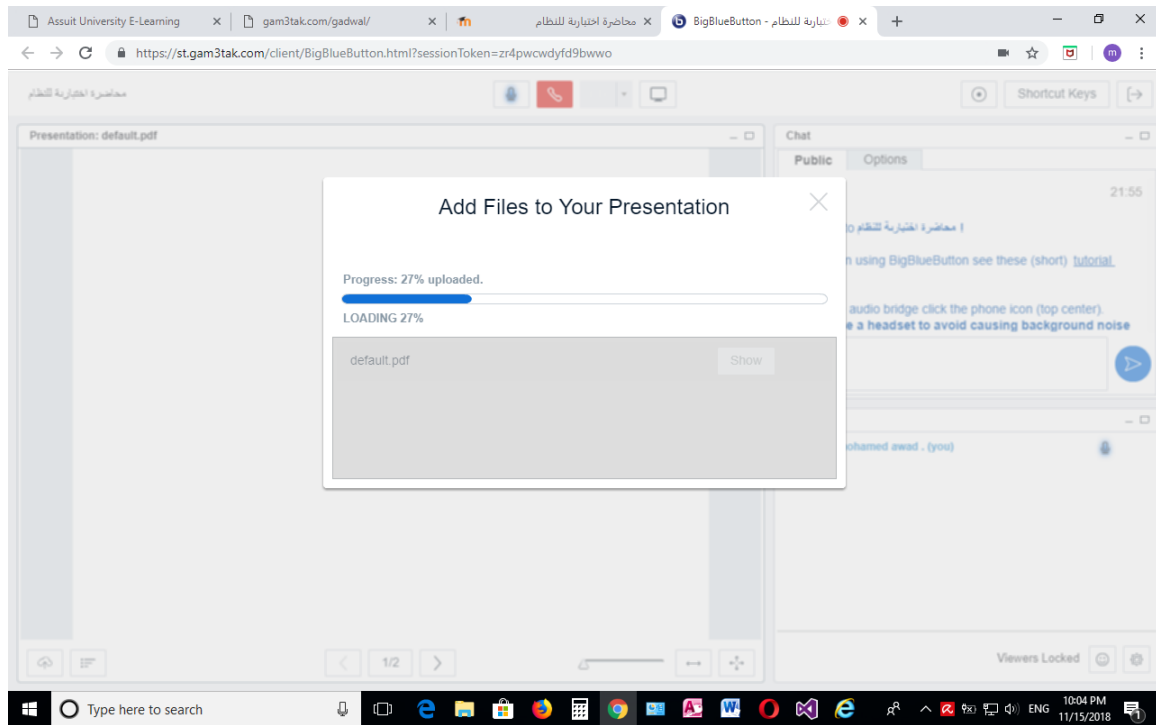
Assuit University E-Learning
gam3tak.com/gadwal/
محاضرة اختيارية للنظام
BigBlueButton - اختيارية للنظام
https://st.gam3tak.com/client/BigBlueButton.html?sessionToken=zr4pwcwdyfd9bwwo

محاضرة اختيارية للنظام
Shortcut Keys

Presentation: default.pdf

Chat
Public
Options
21:55
! محاضرة اختيارية للنظام
n using BigBlueButton see these (short) tutorial
audio bridge click the phone icon (top center).
e a headset to avoid causing background noise

ohamed awad . (you)

Add Files to Your Presentation

Progress: 27% uploaded.

LOADING 27%

default.pdf
Show

1/2

Viewers Locked

Type here to search
ENG
10:04 PM
11/15/2018